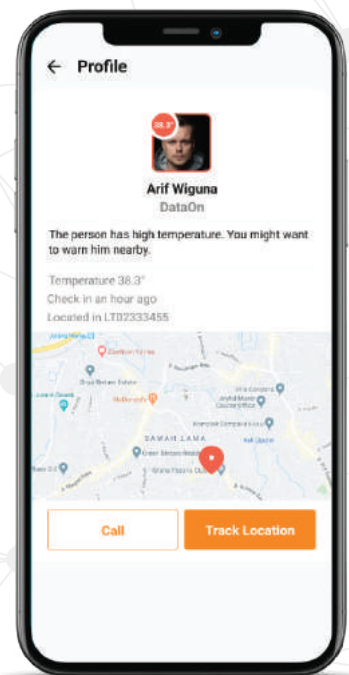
← Profile

38.3°

Arif Wiguna
DataOn

The person has high temperature. You might want to warn him nearby.

Temperature 38.3°
Check in an hour ago
Located in LT02333455

SAWAH LAMA

Call
Track Location